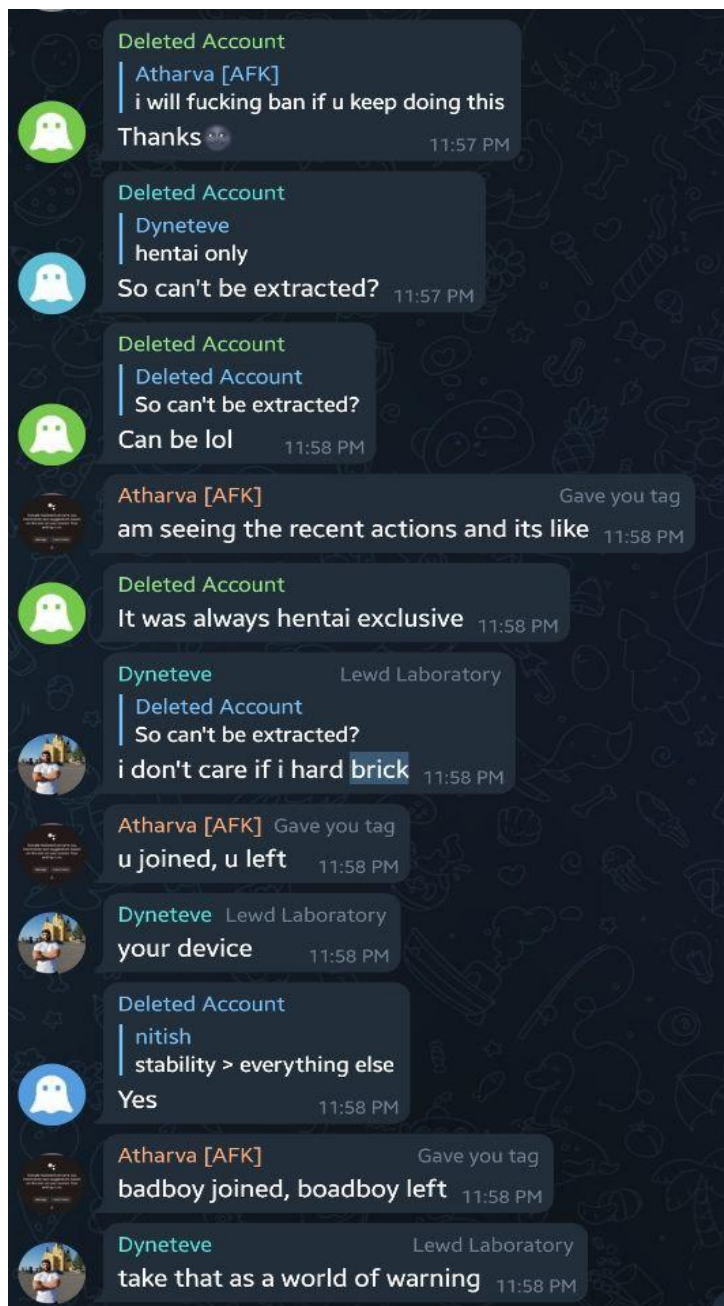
Deleted Account
Atharva [AFK]
i will fucking ban if u keep doing this
Thanks🌚 11:57 PM

Deleted Account
Dyneteve
hentai only
So can't be extracted? 11:57 PM

Deleted Account
Deleted Account
So can't be extracted?
Can be lol 11:58 PM

Atharva [AFK] Gave you tag
am seeing the recent actions and its like 11:58 PM

Deleted Account
It was always hentai exclusive 11:58 PM

Dyneteve Lewd Laboratory
Deleted Account
So can't be extracted?
i don't care if i hard brick 11:58 PM

Atharva [AFK] Gave you tag
u joined, u left 11:58 PM

Dyneteve Lewd Laboratory
your device 11:58 PM

Deleted Account
nitish
stability > everything else
Yes 11:58 PM

Atharva [AFK] Gave you tag
badboy joined, boadboy left 11:58 PM

Dyneteve Lewd Laboratory
take that as a world of warning 11:58 PM